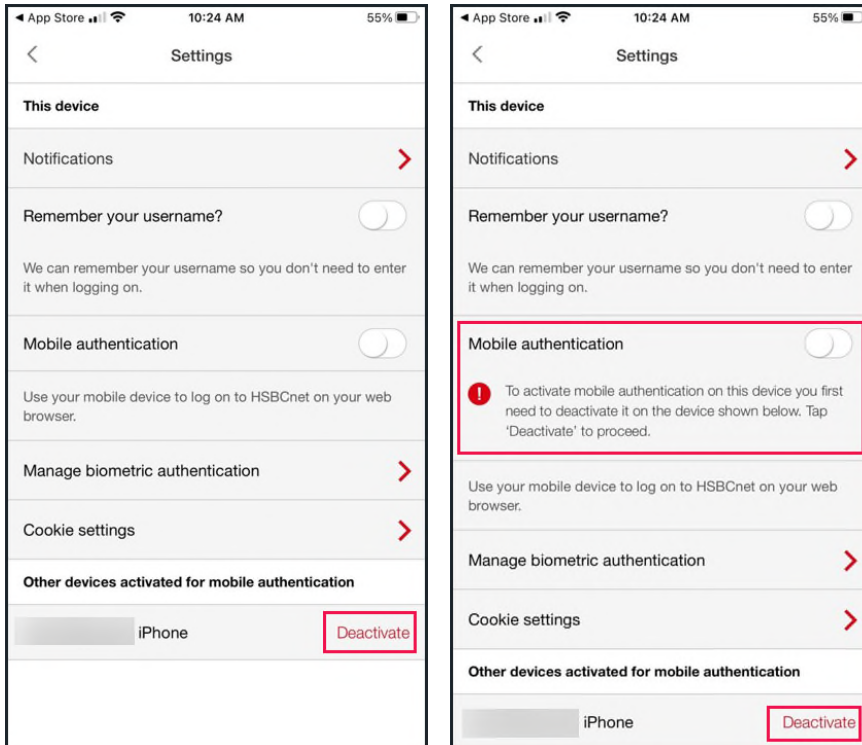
◀ App Store 10:24 AM 55%

Settings

This device

Notifications

Remember your username?

We can remember your username so you don't need to enter it when logging on.

Mobile authentication

Use your mobile device to log on to HSBCnet on your web browser.

Manage biometric authentication

Cookie settings

Other devices activated for mobile authentication

iPhone Deactivate

◀ App Store 10:24 AM 55%

Settings

This device

Notifications

Remember your username?

We can remember your username so you don't need to enter it when logging on.

Mobile authentication

To activate mobile authentication on this device you first need to deactivate it on the device shown below. Tap 'Deactivate' to proceed.

Use your mobile device to log on to HSBCnet on your web browser.

Manage biometric authentication

Cookie settings

Other devices activated for mobile authentication

iPhone Deactivate